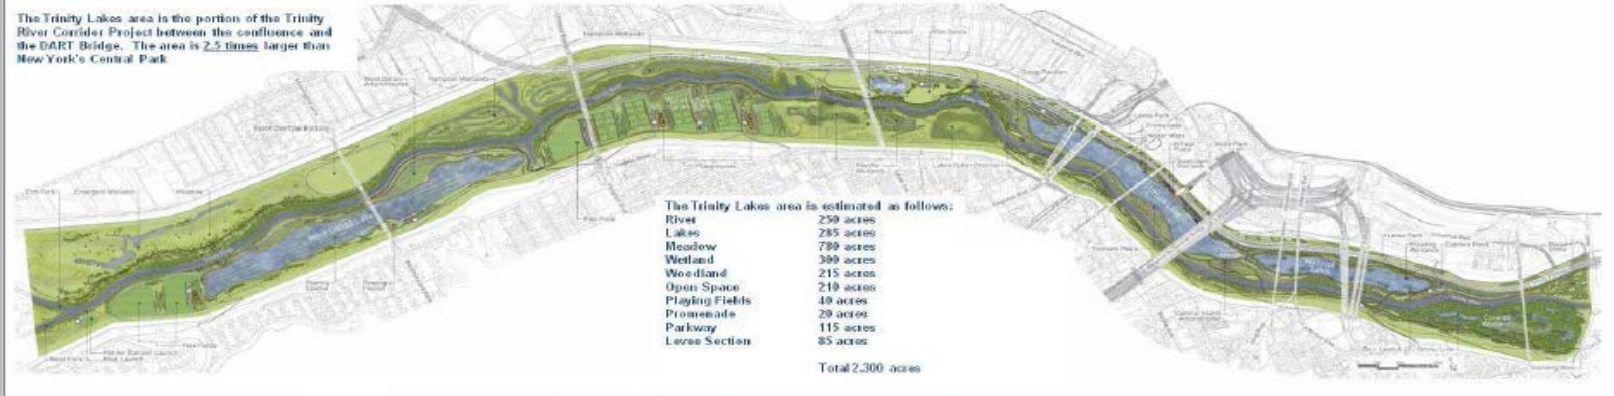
The Trinity Lakes area is the portion of the Trinity River Corridor Project between the confluence and the DART Bridge. The area is 2.5 times larger than New York's Central Park

The Trinity Lakes area is estimated as follows:

| | |
|---|---|
| River | 250 acres |
| Lakes | 285 acres |
| Meadow | 780 acres |
| Wetland | 300 acres |
| Woodland | 215 acres |
| Open Space | 210 acres |
| Playing Fields | 40 acres |
| Promenade | 20 acres |
| Parkway | 115 acres |
| Levee Section | 85 acres |

Total 2,300 acres